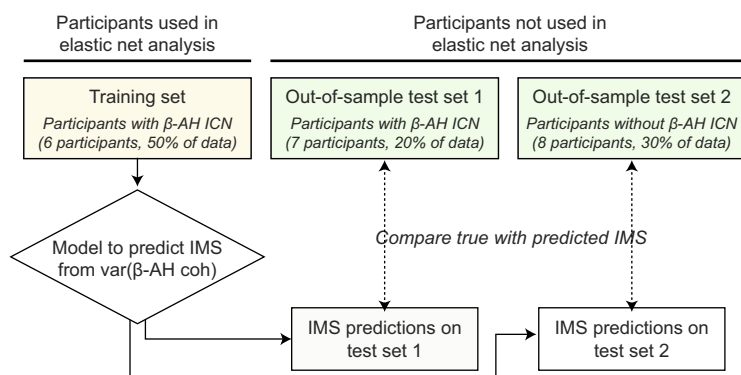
Participants used in elastic net analysis

Participants not used in elastic net analysis

Training set
Participants with β-AH ICN (6 participants, 50% of data)

Out-of-sample test set 1
Participants with β-AH ICN (7 participants, 20% of data)

Out-of-sample test set 2
Participants without β-AH ICN (8 participants, 30% of data)

Model to predict IMS from var(β-AH coh)

Compare true with predicted IMS

IMS predictions on test set 1

IMS predictions on test set 2